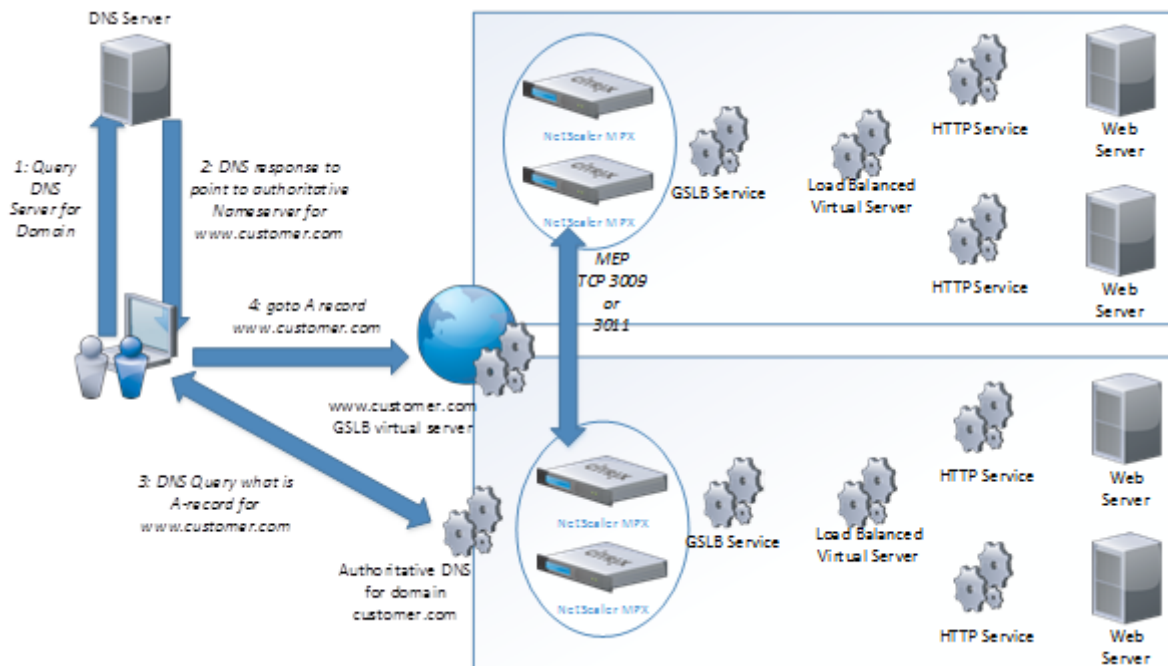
DNS Server

1: Query DNS Server for Domain

2: DNS response to point to authoritative Nameserver for www.customer.com

4: goto A record www.customer.com

www.customer.com GSLB virtual server

3: DNS Query what is A-record for www.customer.com

Authoritative DNS for domain customer.com

citrix
NetScaler MPX
citrix
NetScaler MPX

GSLB Service

Load Balanced Virtual Server

HTTP Service

Web Server

HTTP Service

Web Server

MEP TCP 3009 or 3011

citrix
NetScaler MPX
citrix
NetScaler MPX

GSLB Service

Load Balanced Virtual Server

HTTP Service

Web Server

HTTP Service

Web Server